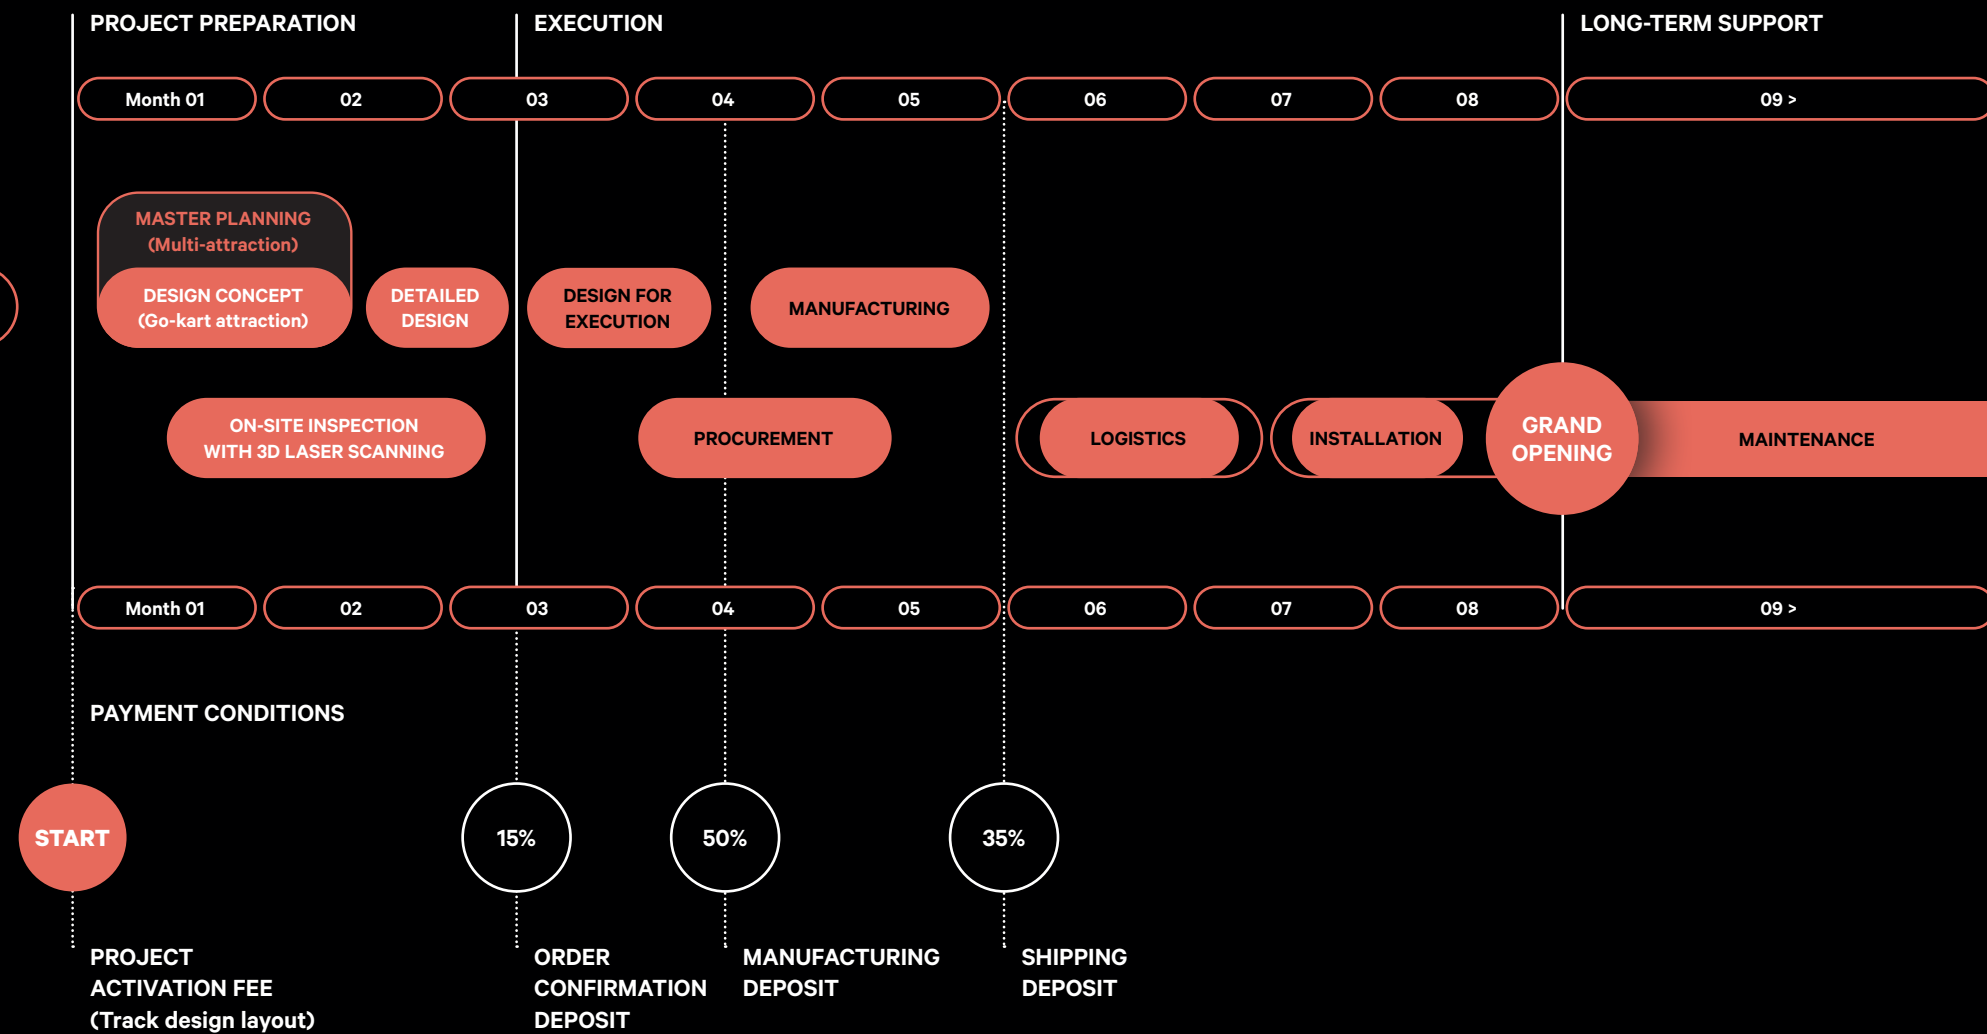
PROJECT PREPARATION

EXECUTION

LONG-TERM SUPPORT

Month 01
02
03
04
05
06
07
08
09 >

MASTER PLANNING (Multi-attraction)

DESIGN CONCEPT (Go-kart attraction)

DETAILED DESIGN

DESIGN FOR EXECUTION

MANUFACTURING

ON-SITE INSPECTION WITH 3D LASER SCANNING

PROCUREMENT

LOGISTICS

INSTALLATION

GRAND OPENING

MAINTENANCE

Month 01
02
03
04
05
06
07
08
09 >

PAYMENT CONDITIONS

START

15%

50%

35%

PROJECT ACTIVATION FEE (Track design layout)

ORDER CONFIRMATION DEPOSIT

MANUFACTURING DEPOSIT

SHIPPING DEPOSIT